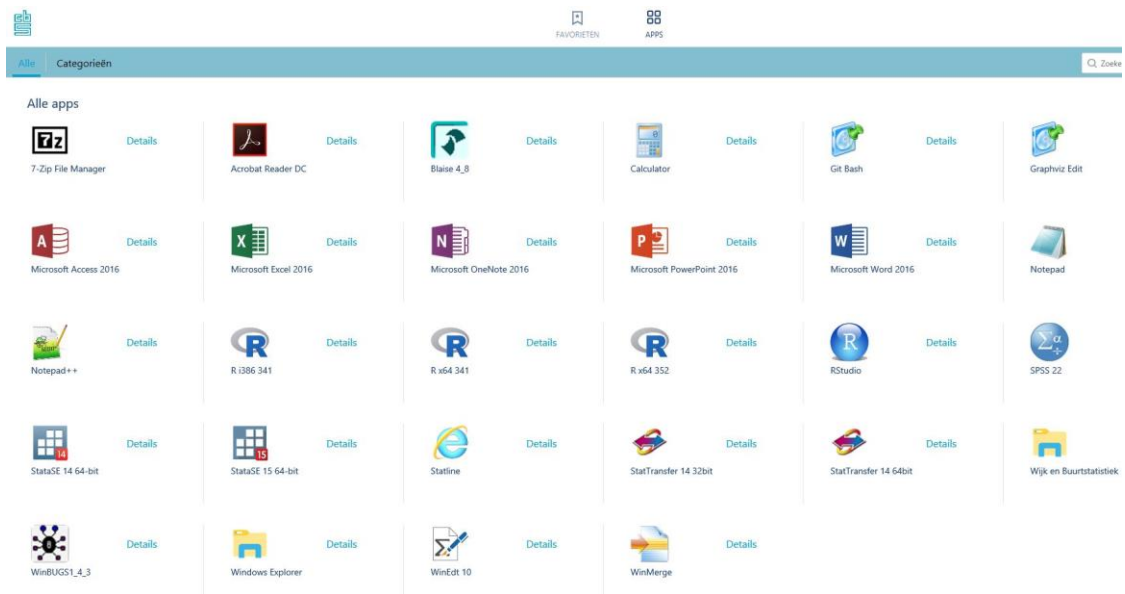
FAVORIETEN APPS

Alle Categorieën

Zoeke

Alle apps

7-Zip File Manager Details

Acrobat Reader DC Details

Blaise 4_8 Details

Calculator Details

Git Bash Details

Graphviz Edit

Microsoft Access 2016 Details

Microsoft Excel 2016 Details

Microsoft OneNote 2016 Details

Microsoft PowerPoint 2016 Details

Microsoft Word 2016 Details

Notepad

Notepad++ Details

R i386 341 Details

R x64 341 Details

R x64 352 Details

RStudio Details

SPSS 22

StataSE 14 64-bit Details

StataSE 15 64-bit Details

Statline Details

StatTransfer 14 32bit Details

StatTransfer 14 64bit Details

Wijk en Buurtstatistiek

WinBUGS1_4_3 Details

Windows Explorer Details

WinEdt 10 Details

WinMerge Details